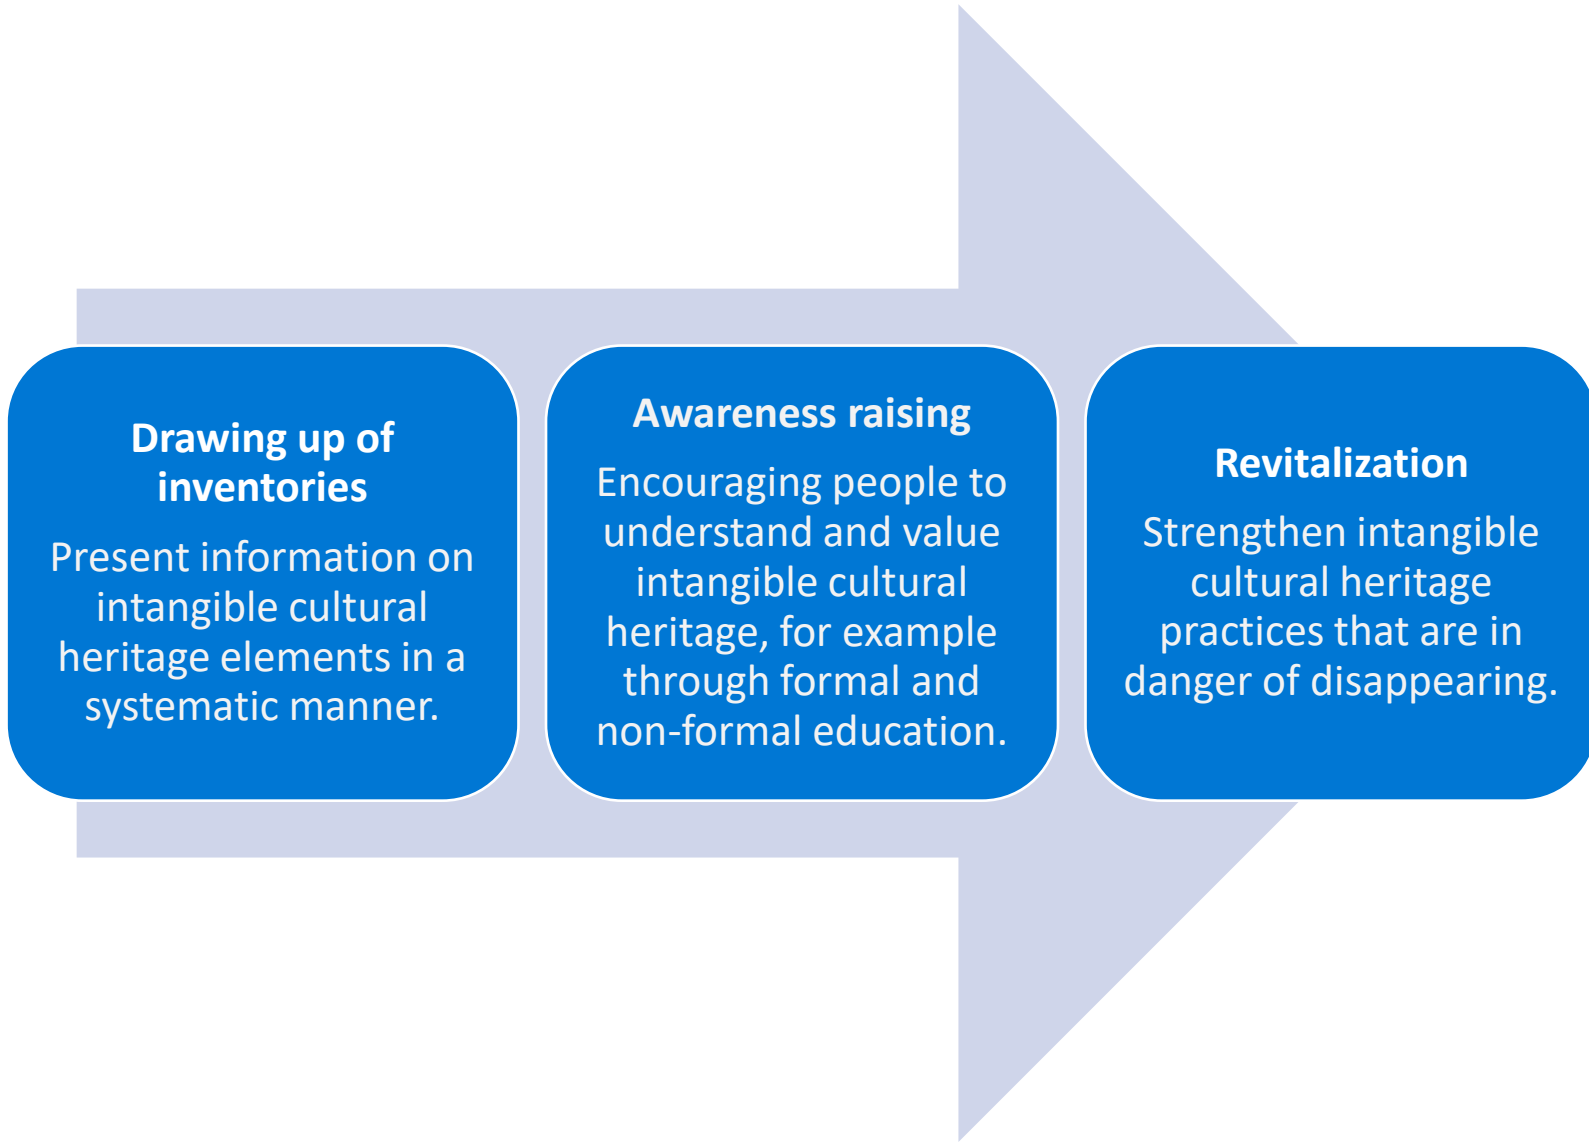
Drawing up of inventories

Present information on intangible cultural heritage elements in a systematic manner.

Awareness raising

Encouraging people to understand and value intangible cultural heritage, for example through formal and non-formal education.

Revitalization

Strengthen intangible cultural heritage practices that are in danger of disappearing.